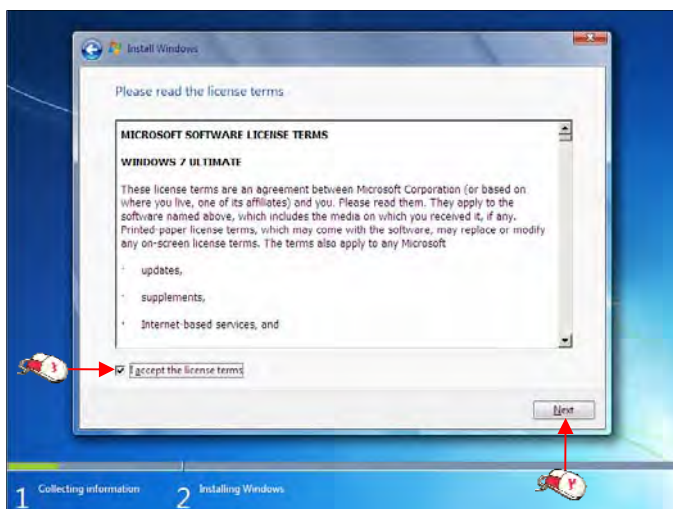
Install Windows

Please read the license terms

MICROSOFT SOFTWARE LICENSE TERMS

WINDOWS 7 ULTIMATE

These license terms are an agreement between Microsoft Corporation (or based on where you live, one of its affiliates) and you. Please read them. They apply to the software named above, which includes the media on which you received it, if any. Printed-paper license terms, which may come with the software, may replace or modify any on-screen license terms. The terms also apply to any Microsoft

· updates,

· supplements,

· Internet-based services, and

I accept the license terms

٣

Next

٢

1 Collecting information

2 Installing Windows